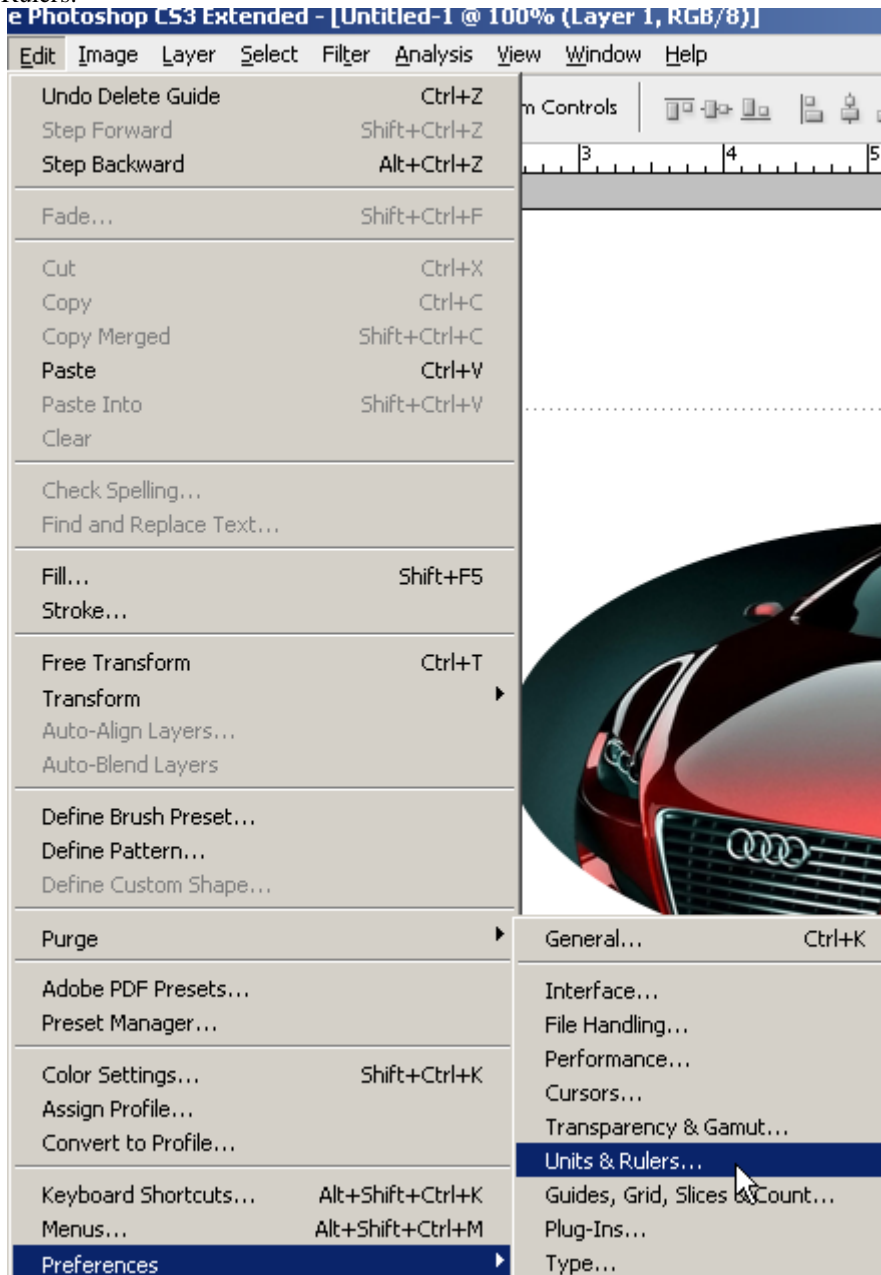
Rulers.

e Photoshop CS3 Extended - [Untitled-1 @ 100% (Layer 1, RGB/8)]

Edit Image Layer Select Filter Analysis View Window Help

m Controls

3 4 5

Undo Delete Guide Ctrl+Z
Step Forward Shift+Ctrl+Z
Step Backward Alt+Ctrl+Z

Fade... Shift+Ctrl+F

Cut Ctrl+X
Copy Ctrl+C
Copy Merged Shift+Ctrl+C
Paste Ctrl+V
Paste Into Shift+Ctrl+V
Clear

Check Spelling...
Find and Replace Text...

Fill... Shift+F5
Stroke...

Free Transform Ctrl+T
Transform
Auto-Align Layers...
Auto-Blend Layers

Define Brush Preset...
Define Pattern...
Define Custom Shape...

Purge

Adobe PDF Presets...
Preset Manager...

Color Settings... Shift+Ctrl+K
Assign Profile...
Convert to Profile...

Keyboard Shortcuts... Alt+Shift+Ctrl+K
Menus... Alt+Shift+Ctrl+M
Preferences

General... Ctrl+K

Interface...
File Handling...
Performance...
Cursors...
Transparency & Gamut...
Units & Rulers...
Guides, Grid, Slices & Count...
Plug-Ins...
Type...